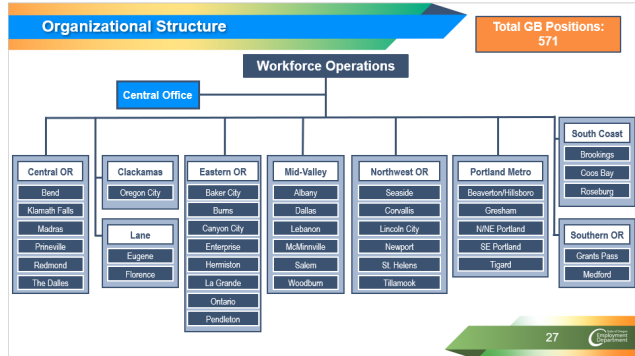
Organizational Structure

Total GB Positions: 571

Workforce Operations

Central Office

Central OR
Bend
Klamath Falls
Madras
Prineville
Redmond
The Dalles

Clackamas
Oregon City

Lane
Eugene
Florence

Eastern OR
Baker City
Burns
Canyon City
Enterprise
Hermiston
La Grande
Ontario
Pendleton

Mid-Valley
Albany
Dallas
Lebanon
McMinnville
Salem
Woodburn

Northwest OR
Seaside
Corvallis
Lincoln City
Newport
St. Helens
Tillamook

Portland Metro
Beaverton/Hillsboro
Gresham
N/NE Portland
SE Portland
Tigard

South Coast
Brookings
Coos Bay
Roseburg

Southern OR
Grants Pass
Medford

27

Oregon Employment Department